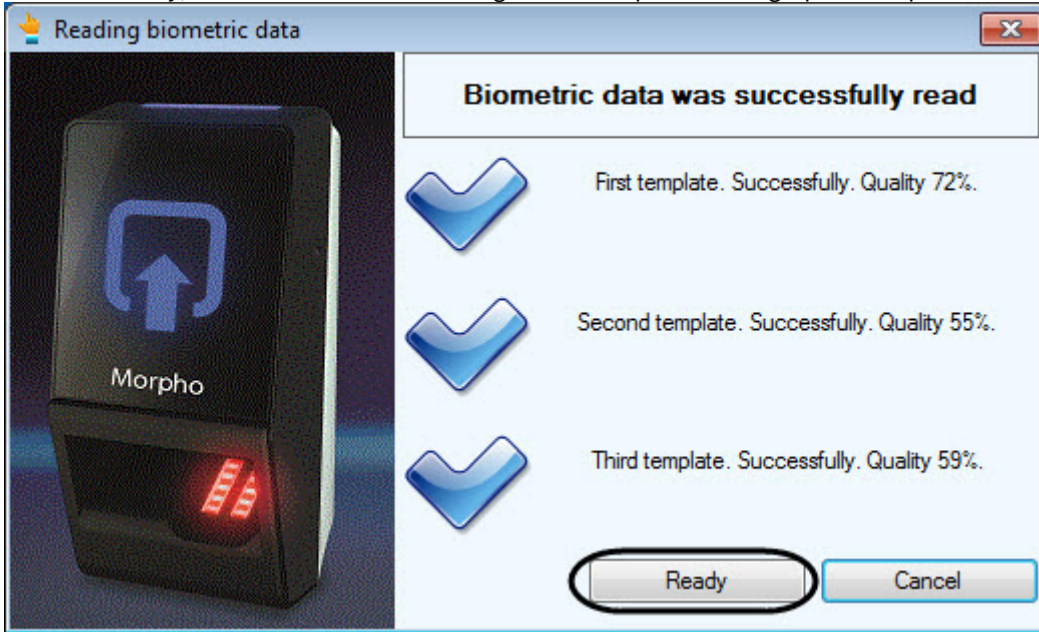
Reading biometric data

Morpho

Biometric data was successfully read

First template. Successfully. Quality 72%.

Second template. Successfully. Quality 55%.

Third template. Successfully. Quality 59%.

Ready

Cancel